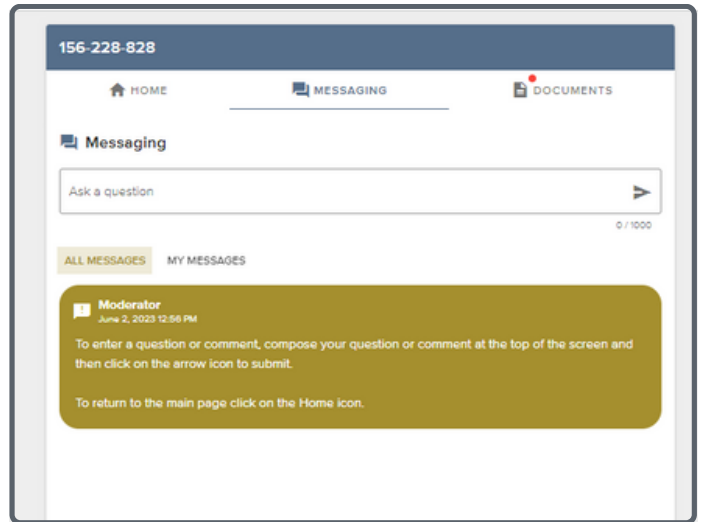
156-228-828

HOME

MESSAGING

DOCUMENTS

Messaging

Ask a question

0 / 1000

ALL MESSAGES

MY MESSAGES

Moderator
June 2, 2023 12:56 PM

To enter a question or comment, compose your question or comment at the top of the screen and then click on the arrow icon to submit.

To return to the main page click on the Home icon.